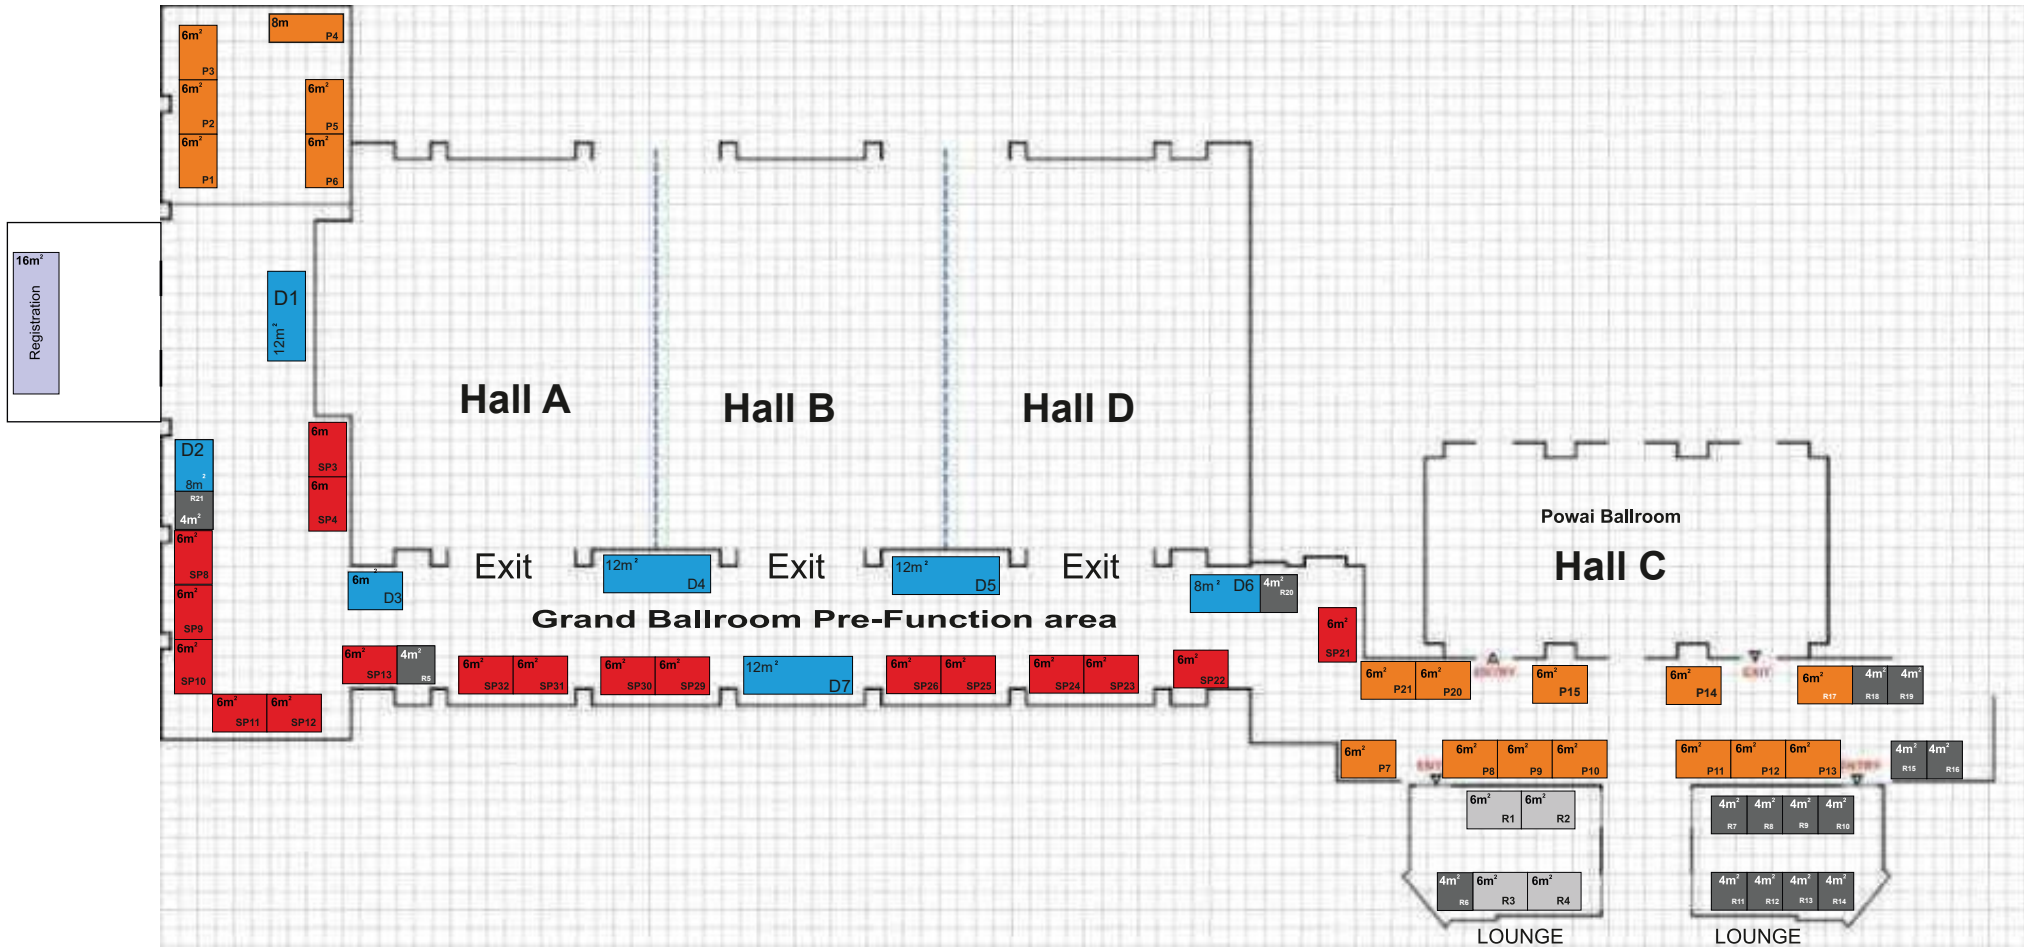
$6m^2$ P3
8m P4
$6m^2$ P2
$6m^2$ P5
$6m^2$ P1
$6m^2$ P6

$16m^2$ Registration

D1 $12m^2$

Hall A
Hall B
Hall D

D2 $8m^2$
R21 $4m^2$
6m SP3
6m SP4
$6m^2$ SP8
$6m^2$ SP9
$6m^2$ SP10
$6m^2$ SP11
$6m^2$ SP12

6m D3
Exit
$12m^2$ D4
Exit
$12m^2$ D5
Exit
$8m^2$ D6
$4m^2$ R20

Grand Ballroom Pre-Function area

$6m^2$ SP13
$4m^2$ R5
$6m^2$ SP32
$6m^2$ SP31
$6m^2$ SP30
$6m^2$ SP29
$12m^2$ D7
$6m^2$ SP26
$6m^2$ SP25
$6m^2$ SP24
$6m^2$ SP23
$6m^2$ SP22
$6m^2$ SP21

Powai Ballroom
Hall C

$6m^2$ P21
$6m^2$ P20
ENTRY
$6m^2$ P15
$6m^2$ P14
EXIT
$6m^2$ R17
$4m^2$ R18
$4m^2$ R19

$6m^2$ P7
EXIT
$6m^2$ P8
$6m^2$ P9
$6m^2$ P10
$6m^2$ P11
$6m^2$ P12
$6m^2$ P13
ENTRY
$4m^2$ R15
$4m^2$ R16

$6m^2$ R1
$6m^2$ R2
$4m^2$ R6
$6m^2$ R3
$6m^2$ R4

$4m^2$ R7
$4m^2$ R8
$4m^2$ R9
$4m^2$ R10
$4m^2$ R11
$4m^2$ R12
$4m^2$ R13
$4m^2$ R14

LOUNGE
LOUNGE